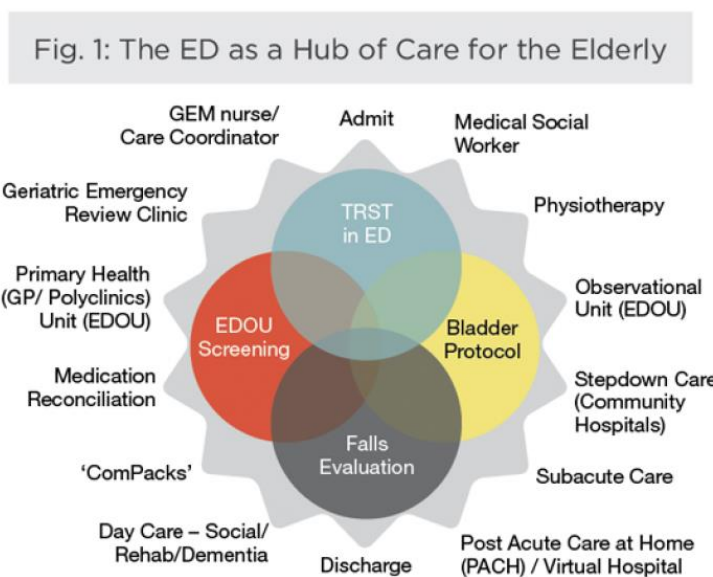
Fig. 1: The ED as a Hub of Care for the Elderly

GEM nurse/ Care Coordinator

Admit

Medical Social Worker

Geriatric Emergency Review Clinic

Physiotherapy

TRST in ED

Primary Health (GP/ Polyclinics) Unit (EDOU)

Observational Unit (EDOU)

EDOU Screening

Bladder Protocol

Medication Reconciliation

Stepdown Care (Community Hospitals)

Falls Evaluation

'ComPacks'

Subacute Care

Day Care – Social/ Rehab/Dementia

Discharge

Post Acute Care at Home (PACH) / Virtual Hospital